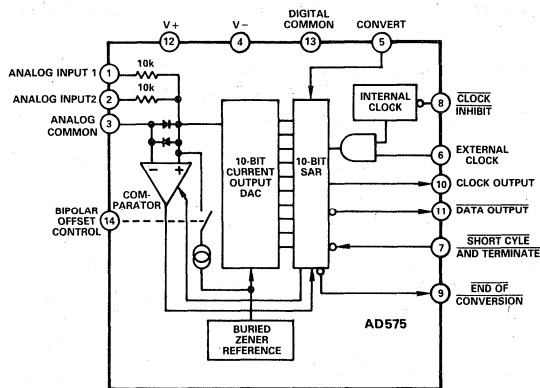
V+
12
V−
4
DIGITAL COMMON
13
CONVERT
5

ANALOG INPUT 1
1
10k
ANALOG INPUT2
2
10k
ANALOG COMMON
3

−
+
COMPARATOR

BIPOLAR OFFSET CONTROL
14

10-BIT CURRENT OUTPUT DAC

10-BIT SAR

INTERNAL CLOCK

8
$\overline{\text{CLOCK}}$
$\overline{\text{INHIBIT}}$

6
EXTERNAL CLOCK

10
CLOCK OUTPUT

11
$\overline{\text{DATA OUTPUT}}$

7
$\overline{\text{SHORT CYLE}}$
$\overline{\text{AND TERMINATE}}$

9
$\overline{\text{END OF}}$
$\overline{\text{CONVERSION}}$

BURIED ZENER REFERENCE

AD575